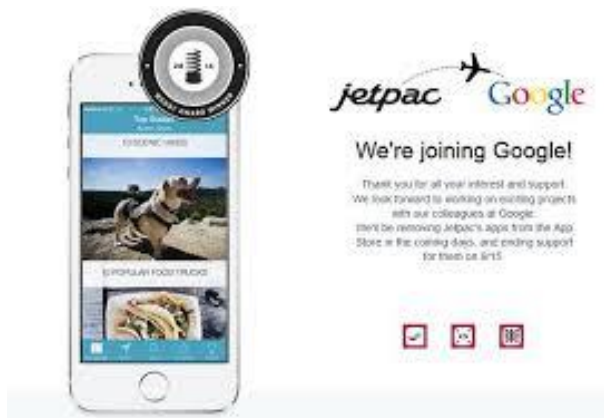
jetpac

Google

We're joining Google!

Thank you for all your interest and support. We look forward to working on exciting projects with our colleagues at Google. We'll be removing Jetpac's apps from the App Store in the coming days, and ending support for them on 9/15.

5 SCENIC HIKES

5 POPULAR FOOD TRUCKS